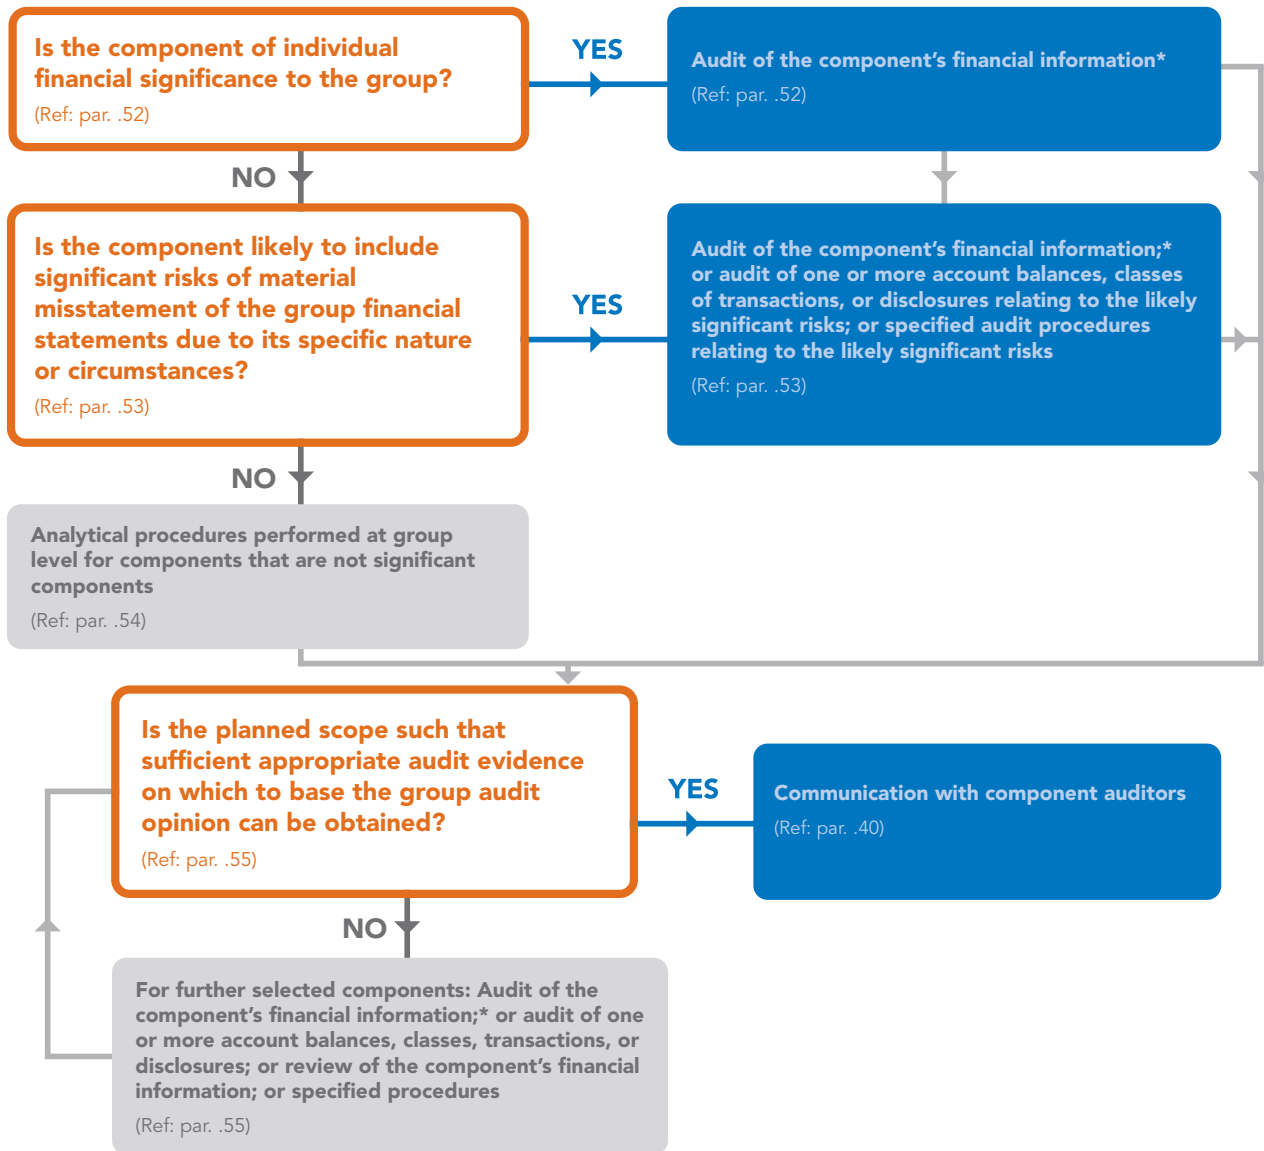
Is the component of individual financial significance to the group?
(Ref: par. .52)

YES

Audit of the component's financial information*
(Ref: par. .52)

NO

Is the component likely to include significant risks of material misstatement of the group financial statements due to its specific nature or circumstances?
(Ref: par. .53)

YES

Audit of the component's financial information;* or audit of one or more account balances, classes of transactions, or disclosures relating to the likely significant risks; or specified audit procedures relating to the likely significant risks
(Ref: par. .53)

NO

Analytical procedures performed at group level for components that are not significant components
(Ref: par. .54)

Is the planned scope such that sufficient appropriate audit evidence on which to base the group audit opinion can be obtained?
(Ref: par. .55)

YES

Communication with component auditors
(Ref: par. .40)

NO

For further selected components: Audit of the component's financial information;* or audit of one or more account balances, classes, transactions, or disclosures; or review of the component's financial information; or specified procedures
(Ref: par. .55)